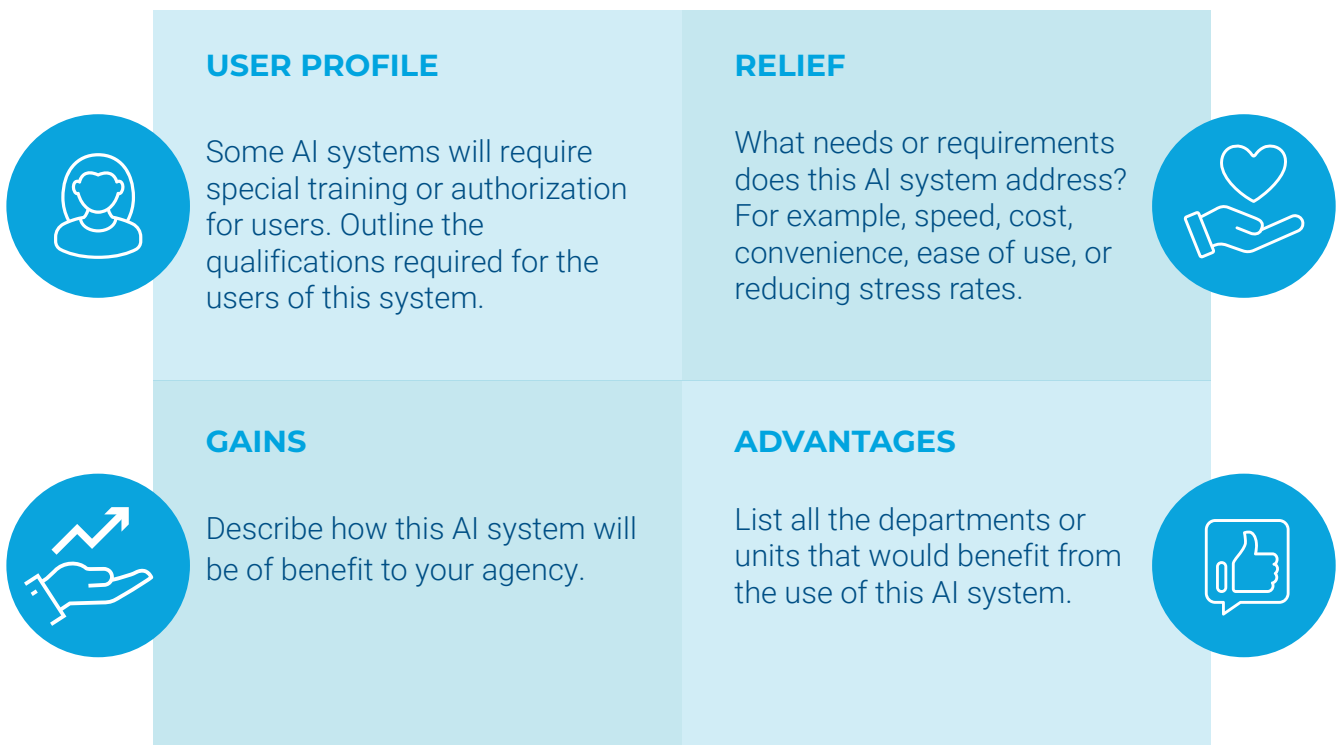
USER PROFILE

Some AI systems will require special training or authorization for users. Outline the qualifications required for the users of this system.

RELIEF

What needs or requirements does this AI system address? For example, speed, cost, convenience, ease of use, or reducing stress rates.

GAINS

Describe how this AI system will be of benefit to your agency.

ADVANTAGES

List all the departments or units that would benefit from the use of this AI system.